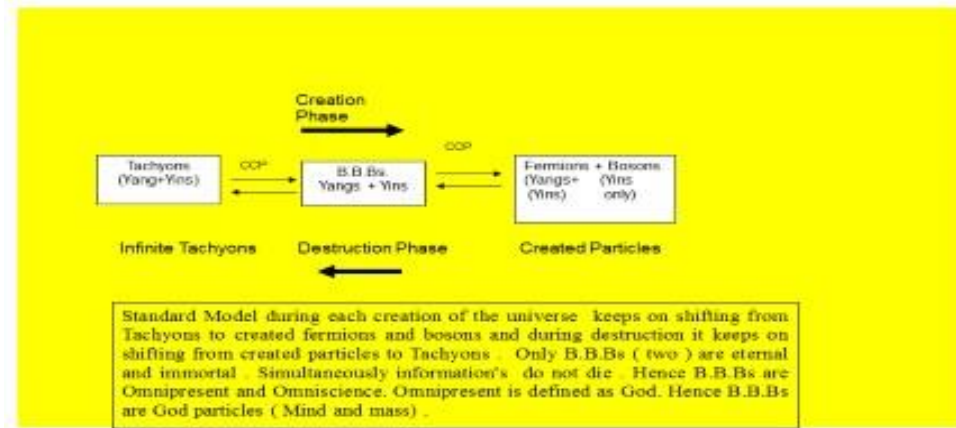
Creation Phase

Tachyons (Yang+Yins)

CCP

B.B.Bs. Yangs + Yins

CCP

Fermions + Bosons (Yangs+ (Yins) (Yins only)

Infinite Tachyons

Destruction Phase

Created Particles

Standard Model during each creation of the universe keeps on shifting from Tachyons to created fermions and bosons and during destruction it keeps on shifting from created particles to Tachyons . Only B.B.Bs ( two ) are eternal and immortal . Simultaneously information's do not die . Hence B.B.Bs are Omnipresent and Omniscience. Omnipresent is defined as God. Hence B.B.Bs are God particles ( Mind and mass) .